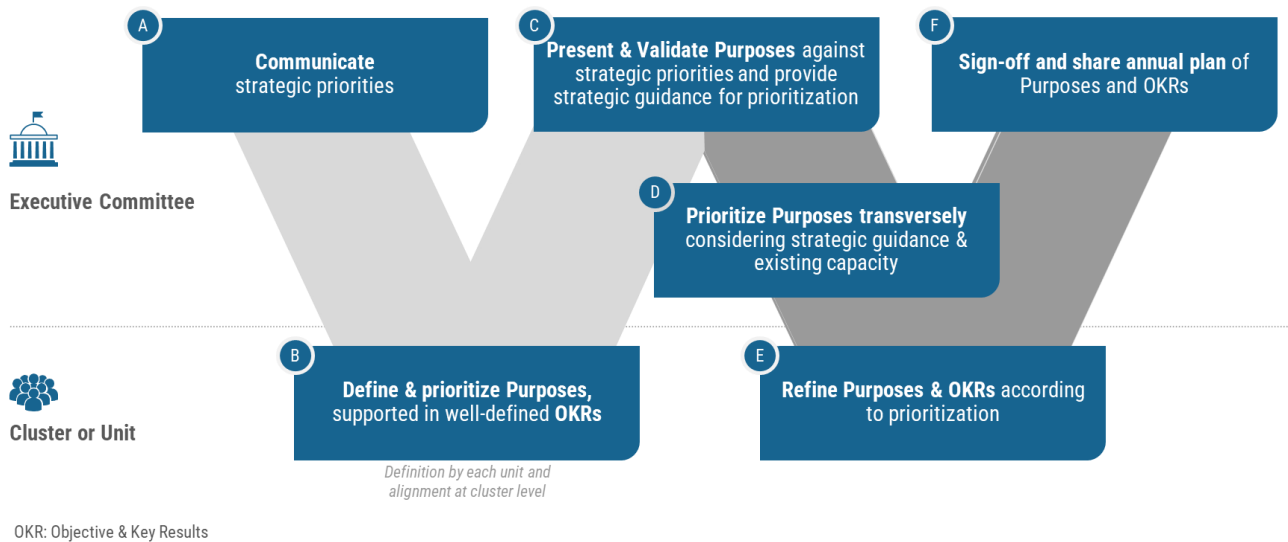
Executive Committee

Cluster or Unit

A
Communicate strategic priorities

C
Present & Validate Purposes against strategic priorities and provide strategic guidance for prioritization

F
Sign-off and share annual plan of Purposes and OKRs

D
Prioritize Purposes transversely considering strategic guidance & existing capacity

B
Define & prioritize Purposes, supported in well-defined OKRs

Definition by each unit and alignment at cluster level

E
Refine Purposes & OKRs according to prioritization

OKR: Objective & Key Results